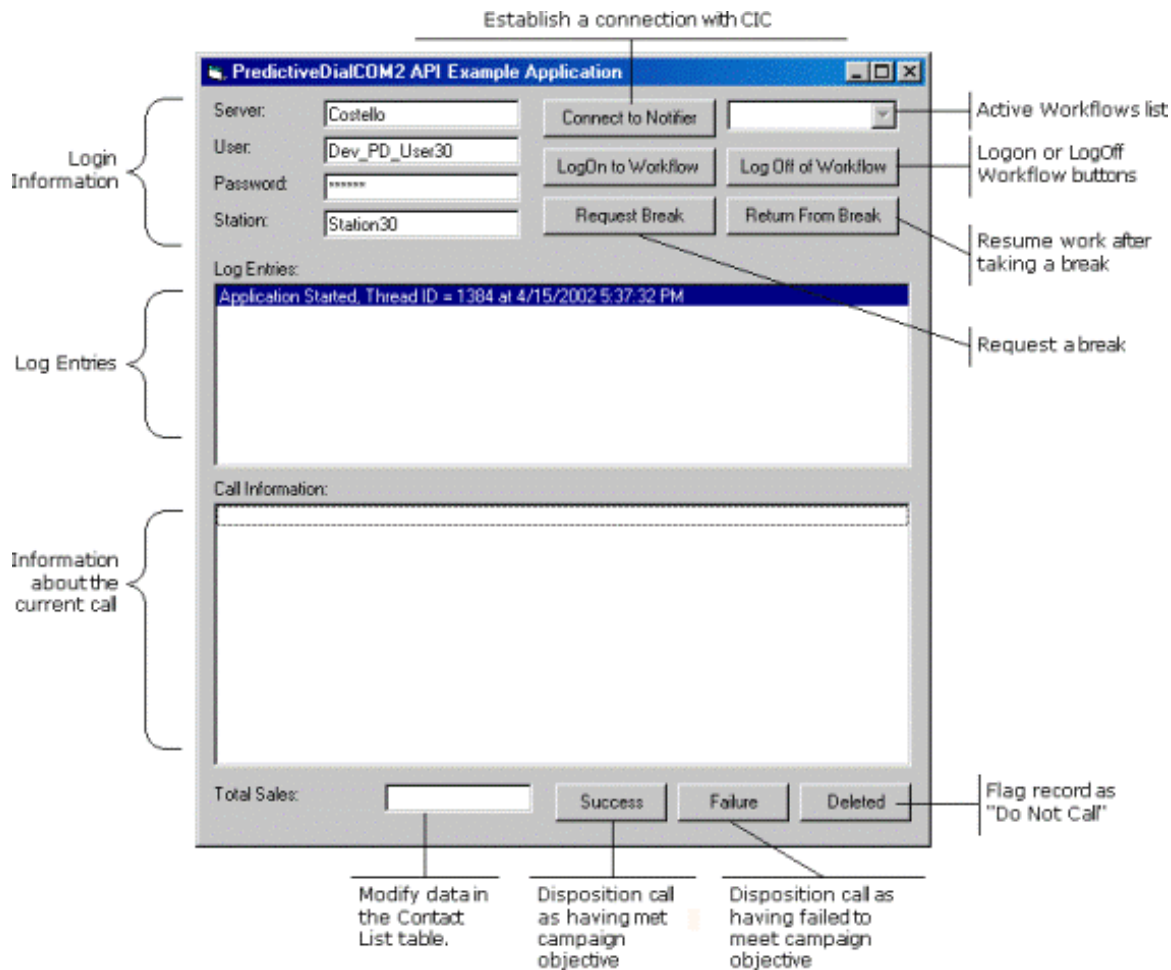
Establish a connection with CIC

PredictiveDialCOM2 API Example Application

Login Information

Server: Costello

User: Dev_PD_User30

Password: ******

Station: Station30

Connect to Notifier

LogOn to Workflow

Log Off of Workflow

Request Break

Return From Break

Active Workflows list

Logon or LogOff Workflow buttons

Resume work after taking a break

Log Entries:

Application Started, Thread ID = 1384 at 4/15/2002 5:37:32 PM

Log Entries

Request a break

Call Information:

Information about the current call

Total Sales:

Success

Failure

Deleted

Flag record as "Do Not Call"

Modify data in the Contact List table.

Disposition call as having met campaign objective

Disposition call as having failed to meet campaign objective